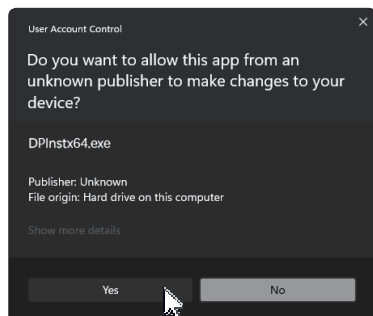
User Account Control

Do you want to allow this app from an unknown publisher to make changes to your device?

DPInstx64.exe

Publisher: Unknown
File origin: Hard drive on this computer

Show more details

Yes

No